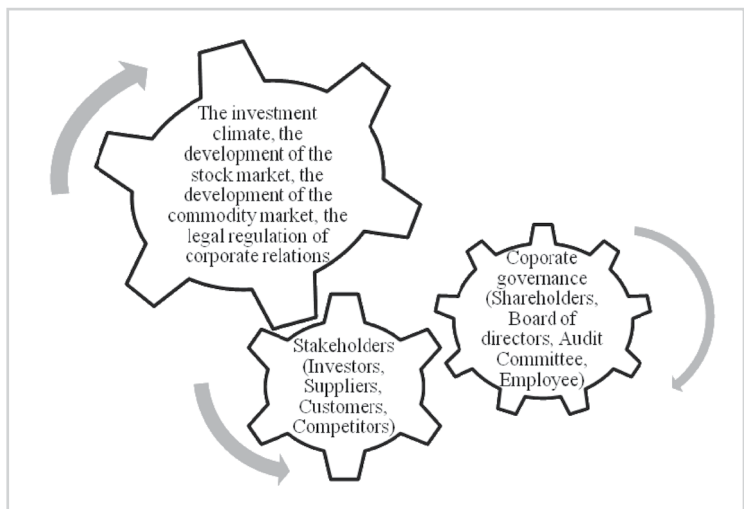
The investment climate, the development of the stock market, the development of the commodity market, the legal regulation of corporate relations

Coporate governance (Shareholders, Board of directors, Audit Committee, Employee)

Stakeholders (Investors, Suppliers, Customers, Competitors)